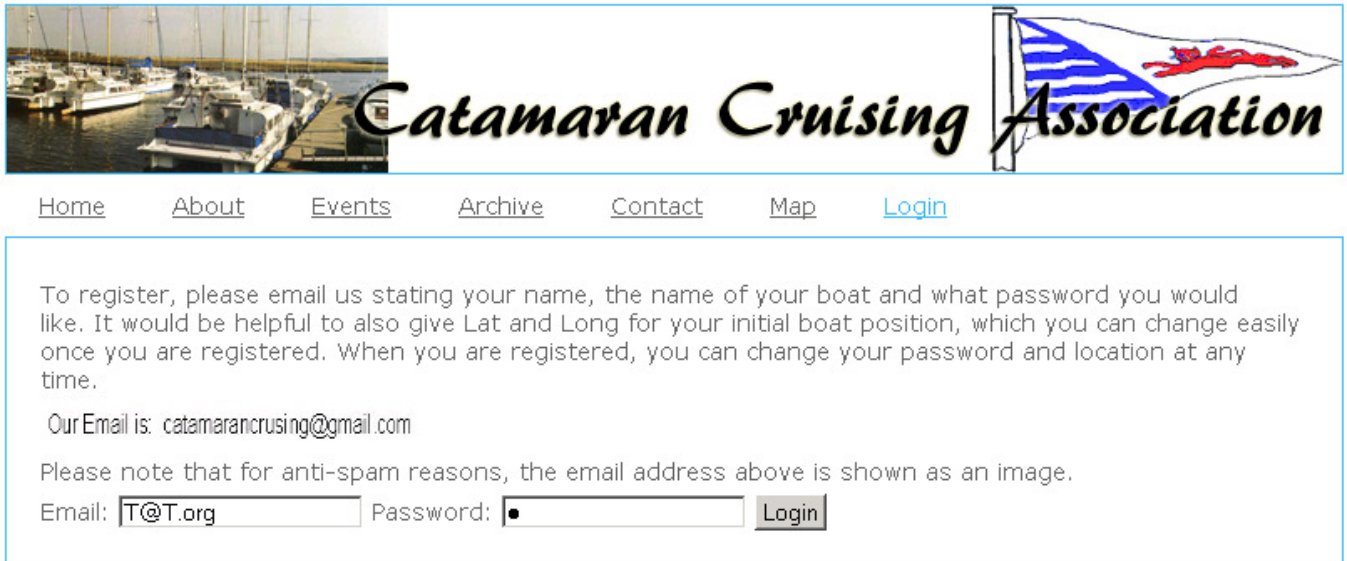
Catamaran Cruising Association

Home About Events Archive Contact Map Login

To register, please email us stating your name, the name of your boat and what password you would like. It would be helpful to also give Lat and Long for your initial boat position, which you can change easily once you are registered. When you are registered, you can change your password and location at any time.

Our Email is: catamarancrusing@gmail.com

Please note that for anti-spam reasons, the email address above is shown as an image.

Email: T@T.org Password: • Login